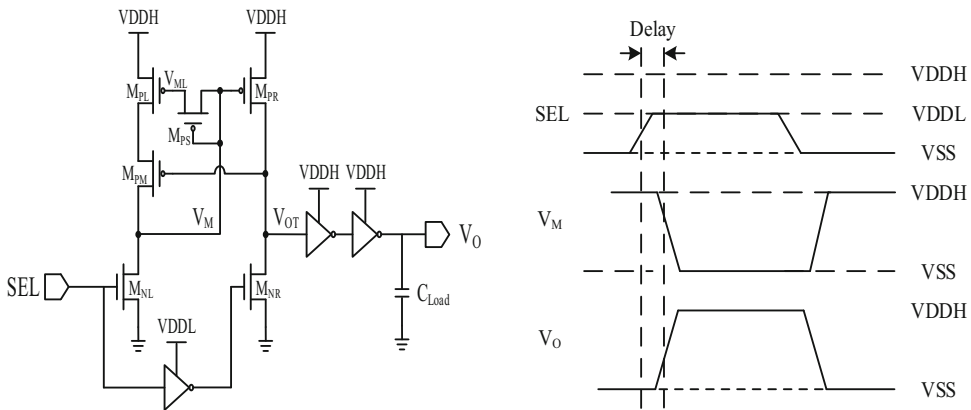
VDDH

VDDH

$M_{PL}$

$V_{ML}$

$M_{PR}$

$M_{PS}$

$M_{PM}$

$V_M$

$V_{OT}$

VDDH

VDDH

$V_O$

SEL

$M_{NL}$

$M_{NR}$

$C_{Load}$

VDDL

Delay

VDDH

SEL

VDDL

VSS

VDDH

$V_M$

VSS

VDDH

$V_O$

VSS